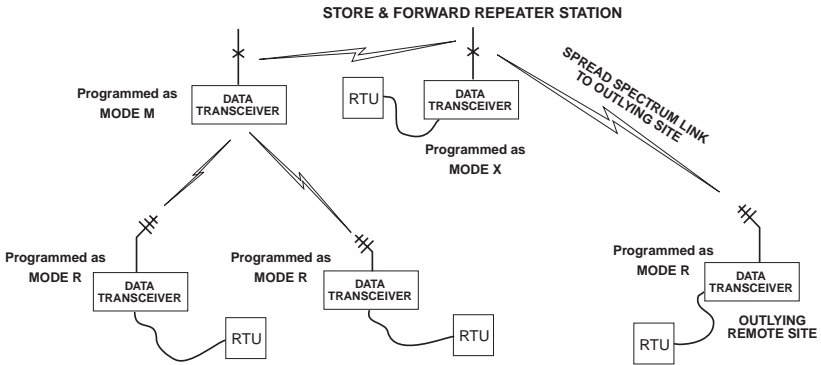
STORE & FORWARD REPEATER STATION

Programmed as
MODE M

DATA
TRANSCEIVER

RTU

DATA
TRANSCEIVER

Programmed as
MODE X

SPREAD SPECTRUM LINK
TO OUTLYING SITE

Programmed as
MODE R

DATA
TRANSCEIVER

RTU

Programmed as
MODE R

DATA
TRANSCEIVER

RTU

Programmed as
MODE R

DATA
TRANSCEIVER

OUTLYING
REMOTE SITE

RTU